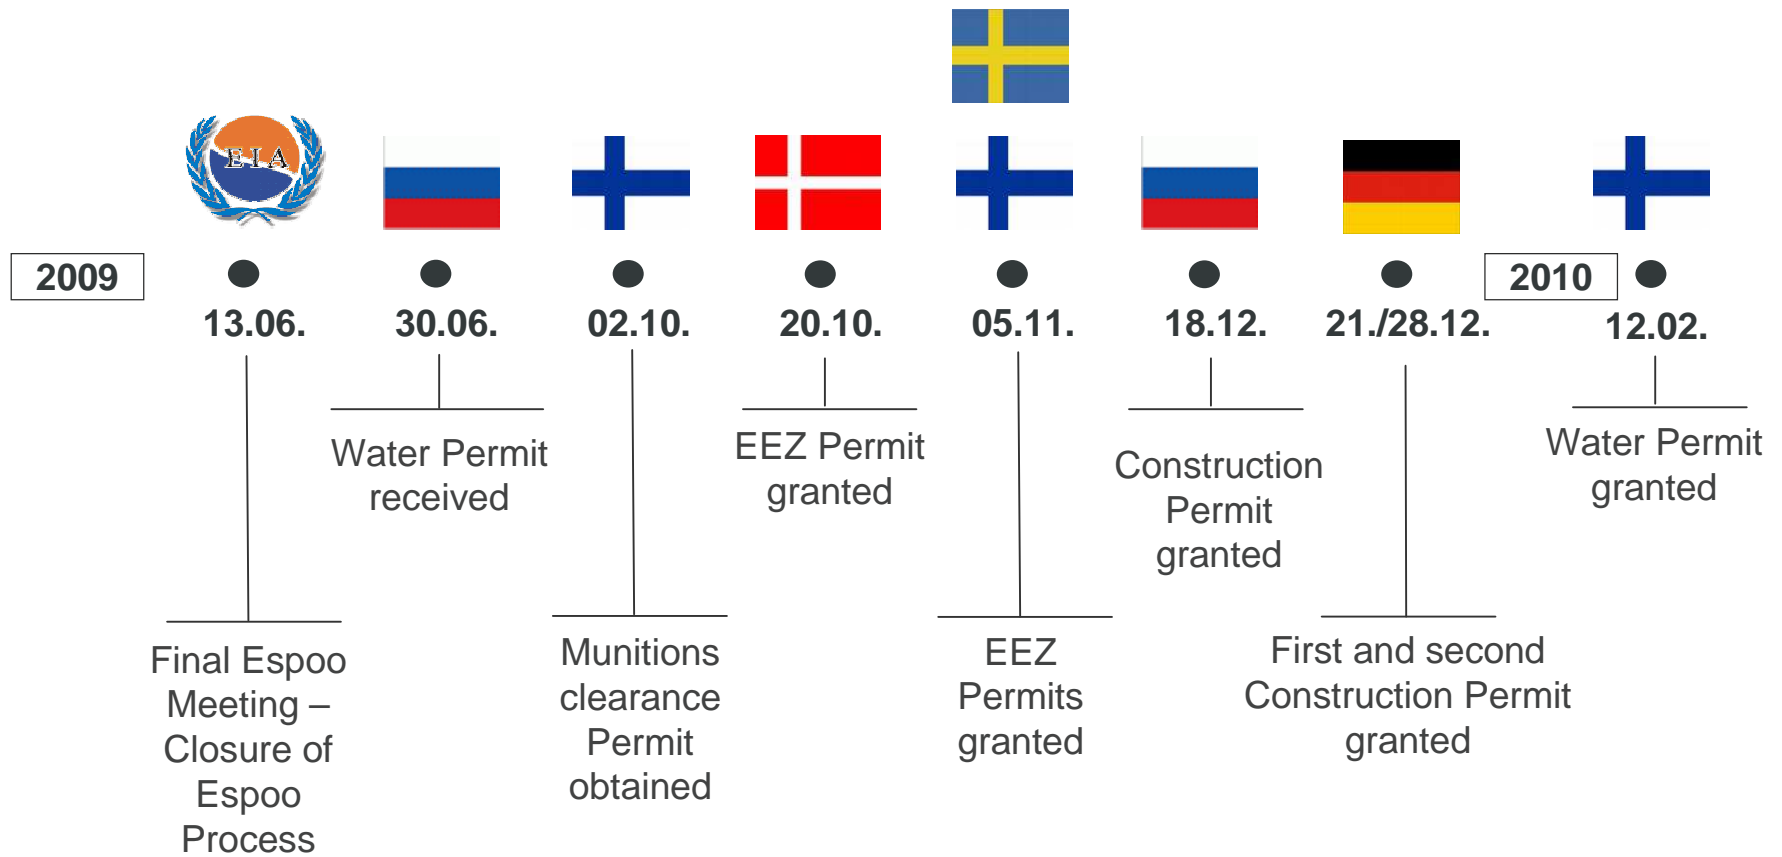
EIA

2009

13.06.

30.06.

02.10.

20.10.

05.11.

18.12.

21./28.12.

2010

12.02.

Water Permit received

EEZ Permit granted

Construction Permit granted

Water Permit granted

Final Espoo Meeting – Closure of Espoo Process

Munitions clearance Permit obtained

EEZ Permits granted

First and second Construction Permit granted